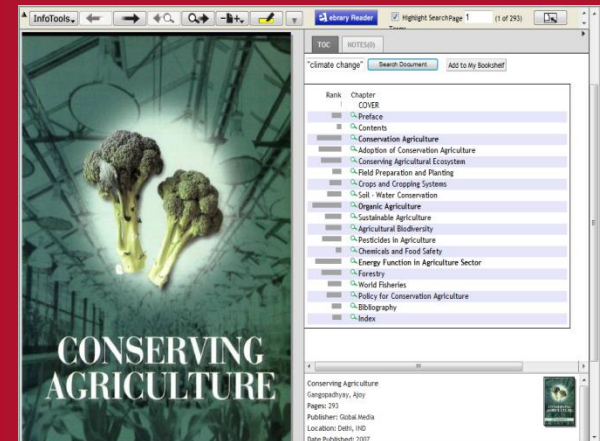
InfoTools

ebrary Reader

Highlight Search Terms

Page 1 (1 of 293)

TOC

NOTES(0)

"climate change"

Search Document

Add to My Bookshelf

| Rank | Chapter |
|---|---|
| | COVER |
| | Preface |
| | Contents |
| | Conservation Agriculture |
| | Adoption of Conservation Agriculture |
| | Conserving Agricultural Ecosystem |
| | Field Preparation and Planting |
| | Crops and Cropping Systems |
| | Soil - Water Conservation |
| | Organic Agriculture |
| | Sustainable Agriculture |
| | Agricultural Biodiversity |
| | Pesticides in Agriculture |
| | Chemicals and Food Safety |
| | Energy Function in Agriculture Sector |
| | Forestry |
| | World Fisheries |
| | Policy for Conservation Agriculture |
| | Bibliography |
| | Index |

CONSERVING AGRICULTURE

Conserving Agriculture
Gangopadhyay, Ajoy
Pages: 293
Publisher: Global Media
Location: Delhi, IND
Date Published: 2007